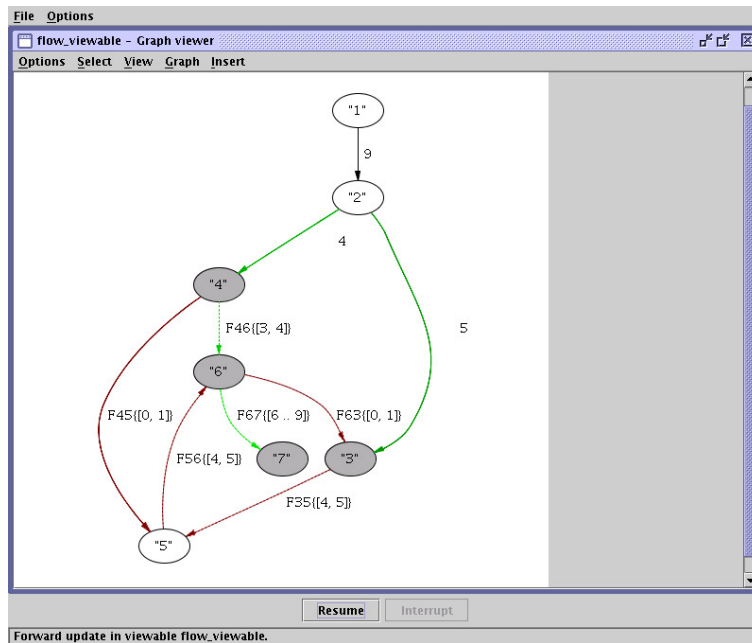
File Options

flow_viewable - Graph viewer

Options Select View Graph Insert

"1"

9

"2"

4

5

"4"

F46{[3, 4]}

"6"

F45{[0, 1]}

F67{[6 .. 9]}

F63{[0, 1]}

F56{[4, 5]}

"7"

"3"

F35{[4, 5]}

"5"

Resume

Interrupt

Forward update in viewable flow_viewable.